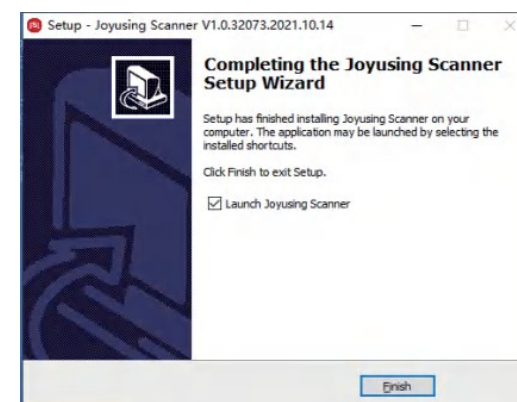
Setup - Joyusing Scanner V1.0.32073.2021.10.14

Completing the Joyusing Scanner Setup Wizard

Setup has finished installing Joyusing Scanner on your computer. The application may be launched by selecting the installed shortcuts.

Click Finish to exit Setup.

☑ Launch Joyusing Scanner

Finish